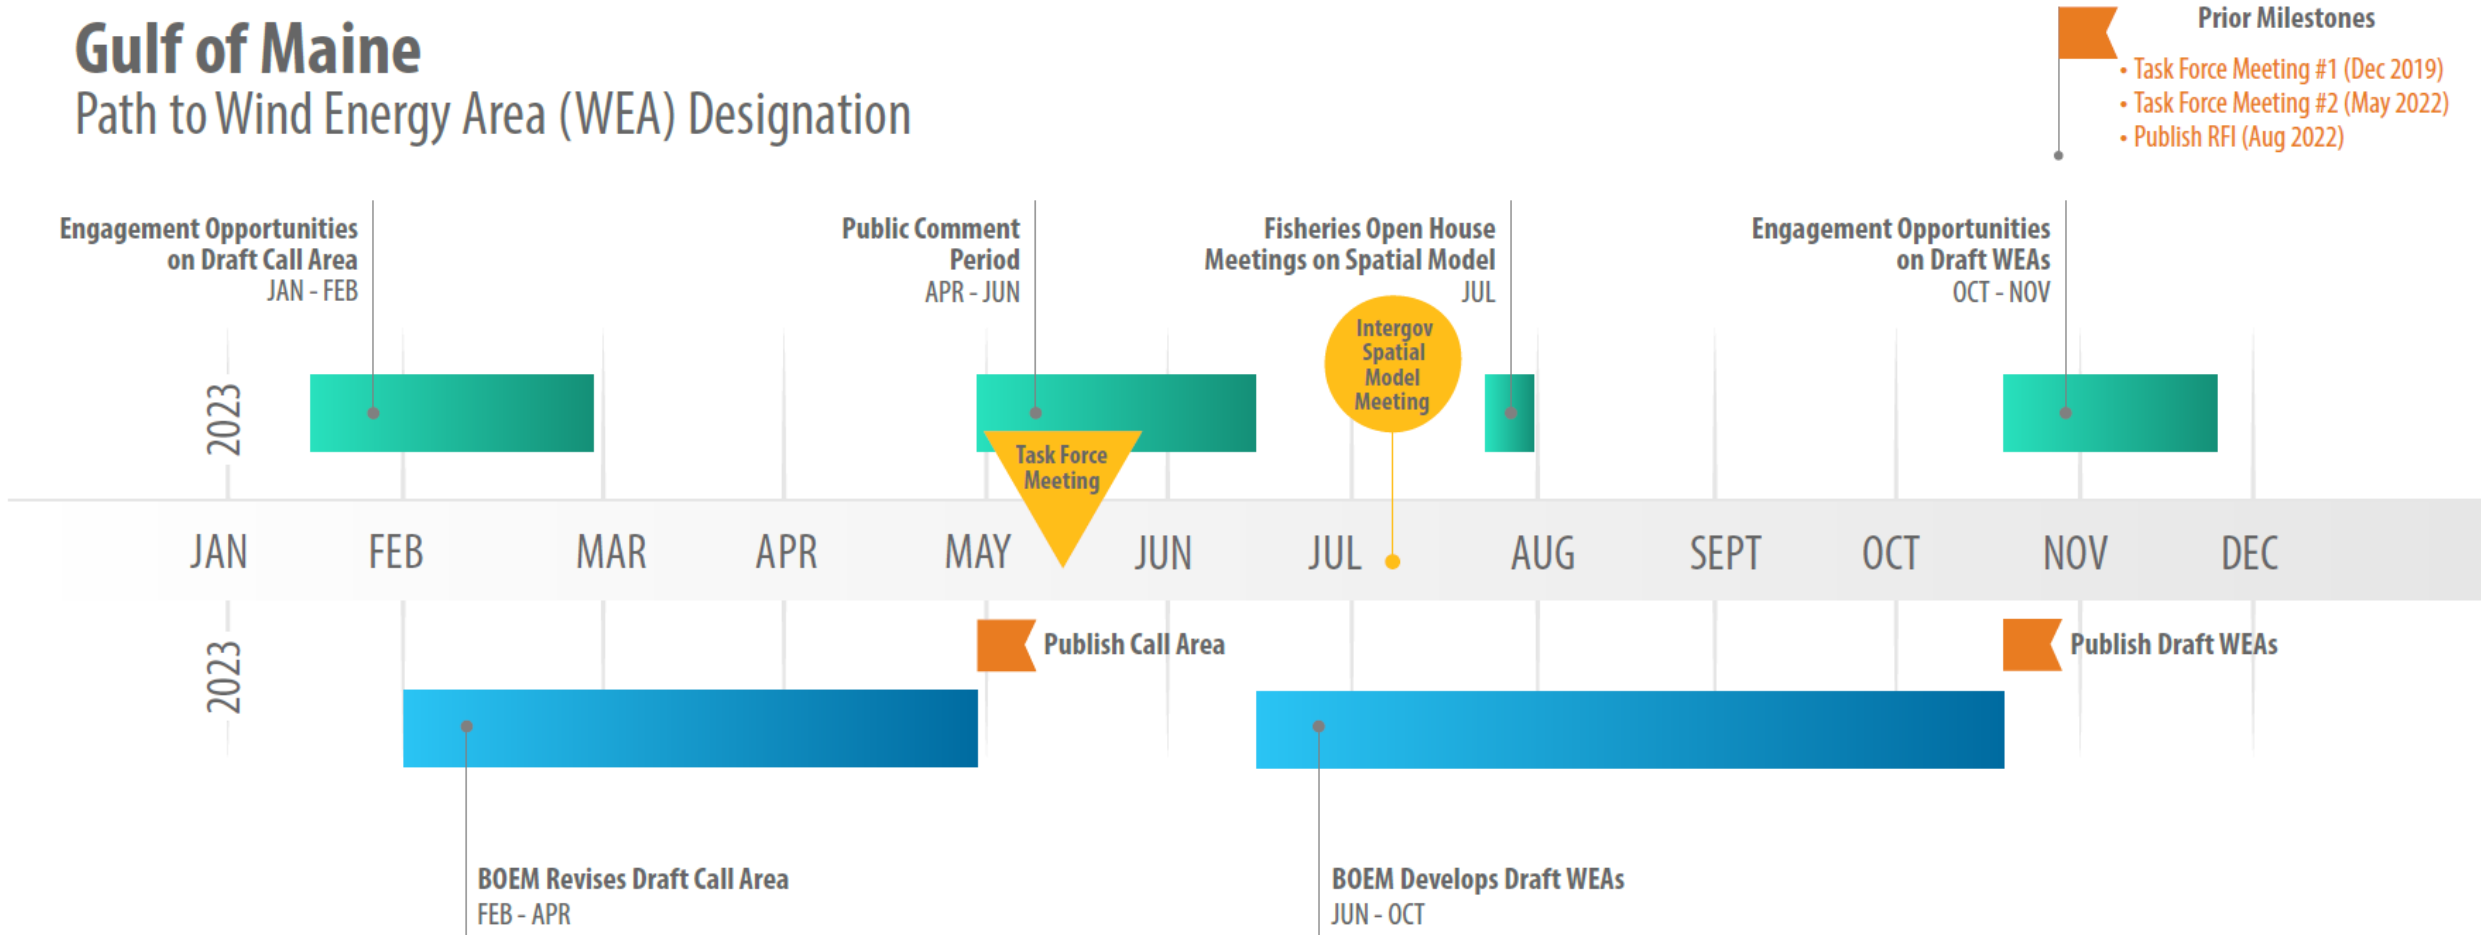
Gulf of Maine
Path to Wind Energy Area (WEA) Designation

Prior Milestones
• Task Force Meeting #1 (Dec 2019)
• Task Force Meeting #2 (May 2022)
• Publish RFI (Aug 2022)

Engagement Opportunities on Draft Call Area
JAN - FEB

Public Comment Period
APR - JUN

Fisheries Open House Meetings on Spatial Model
JUL

Engagement Opportunities on Draft WEAs
OCT - NOV

2023

Intergov Spatial Model Meeting

Task Force Meeting

JAN FEB MAR APR MAY JUN JUL AUG SEPT OCT NOV DEC

2023

Publish Call Area

Publish Draft WEAs

BOEM Revises Draft Call Area
FEB - APR

BOEM Develops Draft WEAs
JUN - OCT